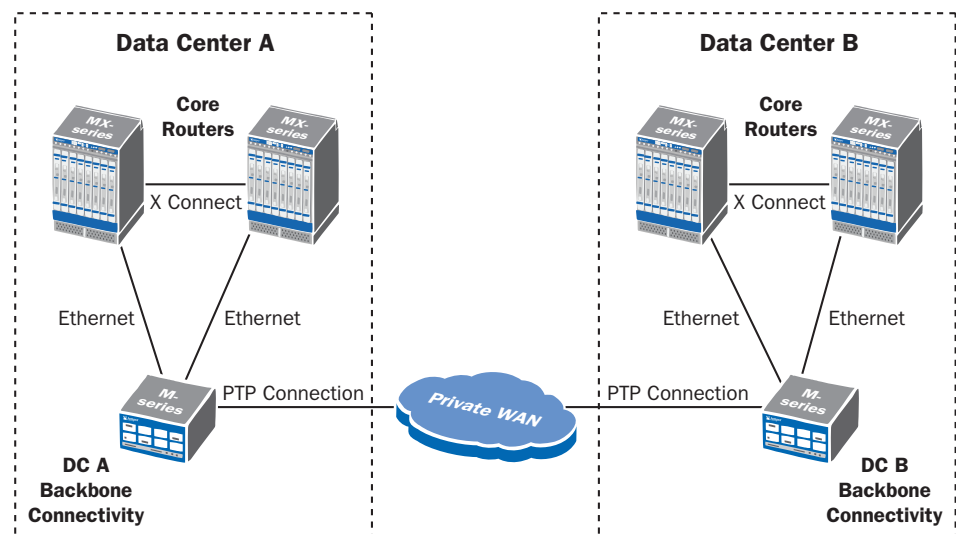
Data Center A

Core Routers

MX-series

MX-series

X Connect

Ethernet

Ethernet

M-series

PTP Connection

DC A Backbone Connectivity

Private WAN

Data Center B

Core Routers

MX-series

MX-series

X Connect

Ethernet

Ethernet

PTP Connection

M-series

DC B Backbone Connectivity